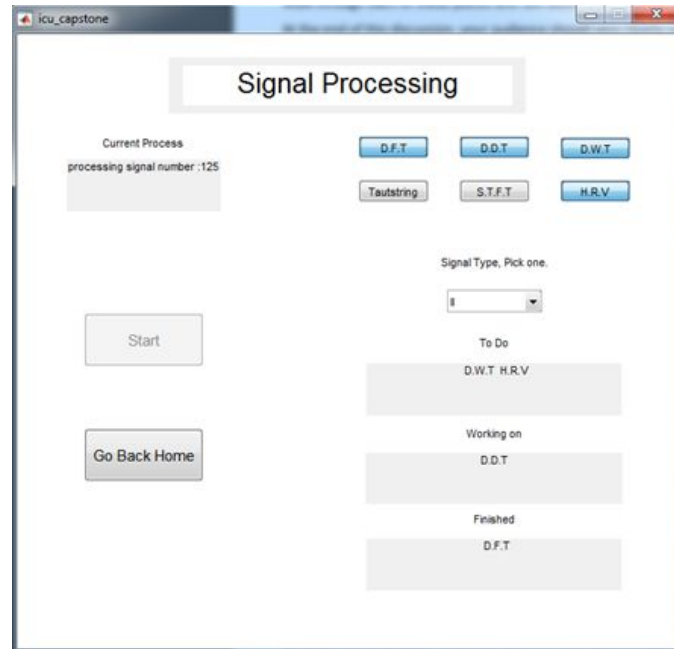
icu_capstone

Signal Processing

Current Process
processing signal number :125

D.F.T
D.D.T
D.W.T
Tautstring
S.T.F.T
H.R.V

Signal Type, Pick one.

II

Start

To Do
D.W.T H.R.V

Go Back Home

Working on
D.D.T

Finished
D.F.T